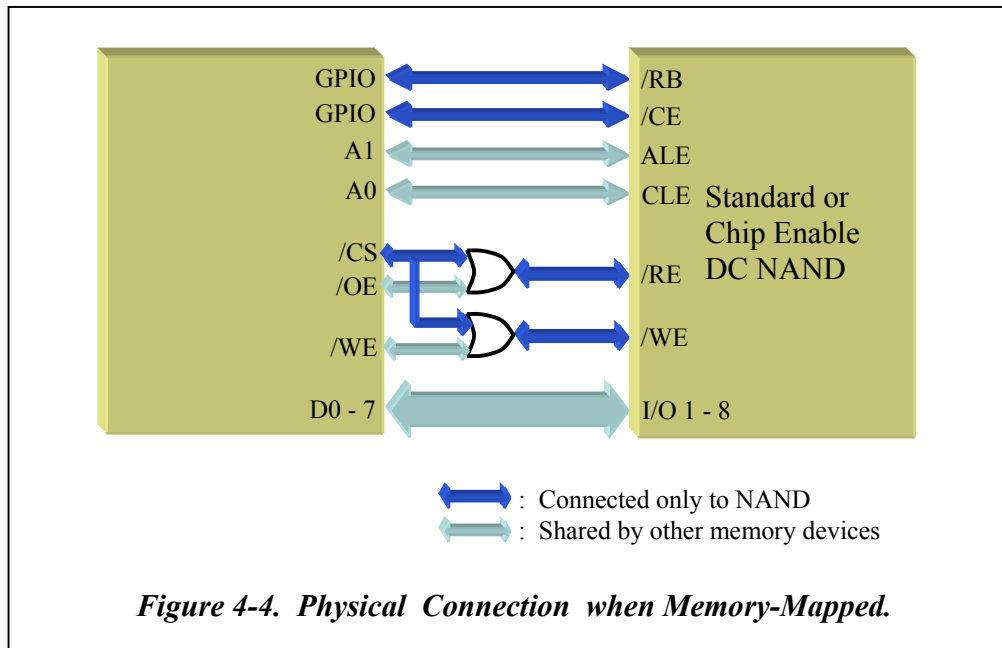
GPIO
GPIO
A1
A0
/CS
/OE
/WE
D0 - 7

/RB
/CE
ALE
CLE
/RE
/WE
I/O 1 - 8

Standard or Chip Enable DC NAND

: Connected only to NAND
: Shared by other memory devices

Figure 4-4. Physical Connection when Memory-Mapped.